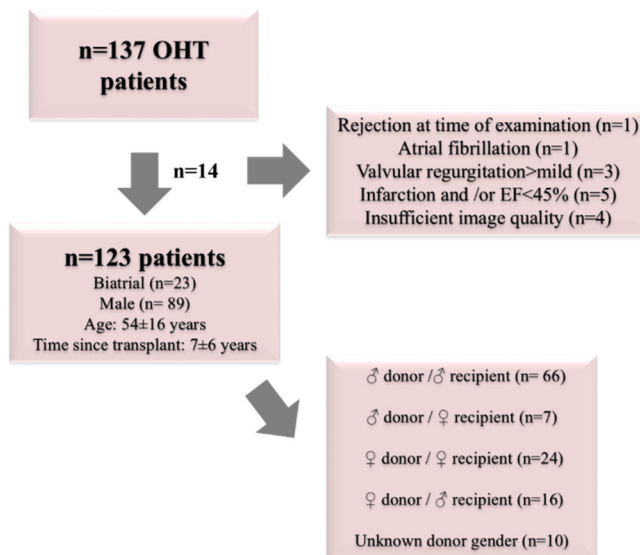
n=137 OHT patients

n=14

Rejection at time of examination (n=1)
Atrial fibrillation (n=1)
Valvular regurgitation>mild (n=3)
Infarction and /or EF<45% (n=5)
Insufficient image quality (n=4)

n=123 patients
Biatrial (n=23)
Male (n= 89)
Age: 54±16 years
Time since transplant: 7±6 years

♂ donor /♂ recipient (n= 66)

♂ donor / ♀ recipient (n=7)

♀ donor / ♀ recipient (n=24)

♀ donor / ♂ recipient (n=16)

Unknown donor gender (n=10)